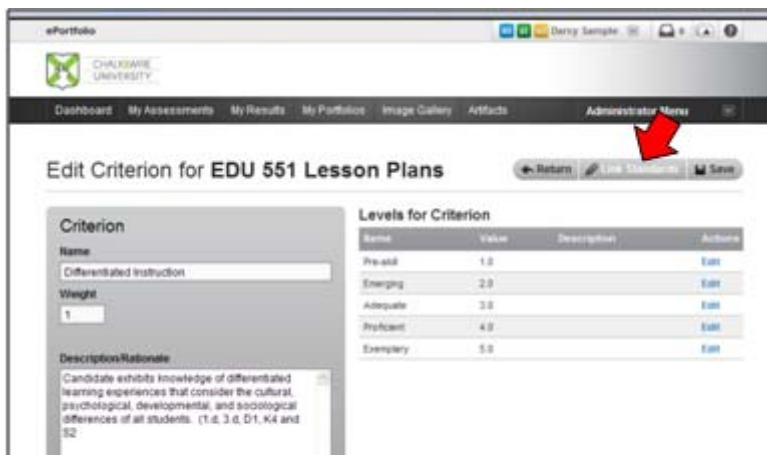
ePortfolio

Darcy Sample

CHALKWARE UNIVERSITY

Dashboard My Assessments My Results My Portfolios Image Gallery Artifacts Administrator Menu

Edit Criterion for **EDU 551 Lesson Plans**

Return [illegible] Save

Criterion

Name

Differentiated Instruction

Weight

1

Description/Rationale

Candidate exhibits knowledge of differentiated learning experiences that consider the cultural, psychological, developmental, and sociological differences of all students. (1.d, 3.d, D1, K4 and S2

Levels for Criterion

| Name | Value | Description | Actions |
|---|---|---|---|
| Pre-skill | 1.0 | | Edit |
| Emerging | 2.0 | | Edit |
| Adequate | 3.0 | | Edit |
| Proficient | 4.0 | | Edit |
| Exemplary | 5.0 | | Edit |